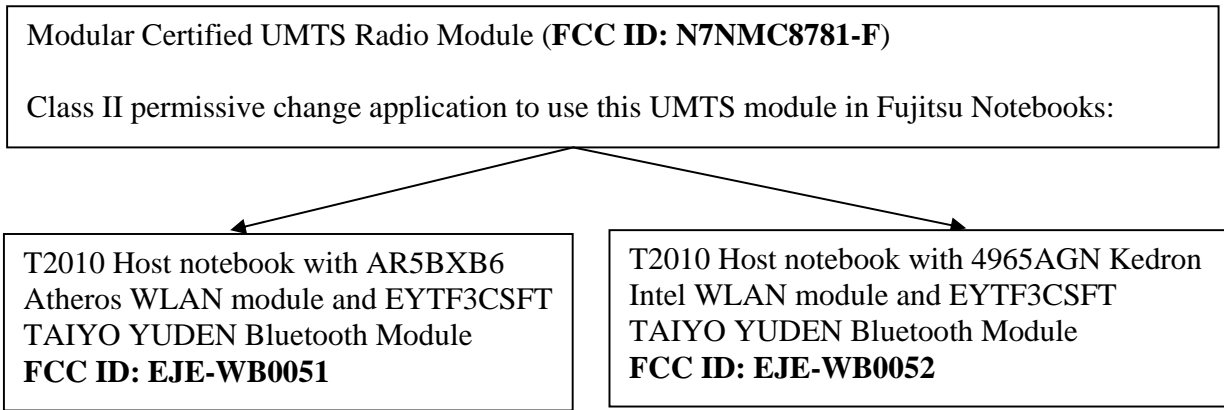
Modular Certified UMTS Radio Module (**FCC ID: N7NMC8781-F**)

Class II permissive change application to use this UMTS module in Fujitsu Notebooks:

T2010 Host notebook with AR5BXB6 Atheros WLAN module and EYTF3CSFT TAIYO YUDEN Bluetooth Module
**FCC ID: EJE-WB0051**

T2010 Host notebook with 4965AGN Kedron Intel WLAN module and EYTF3CSFT TAIYO YUDEN Bluetooth Module
**FCC ID: EJE-WB0052**